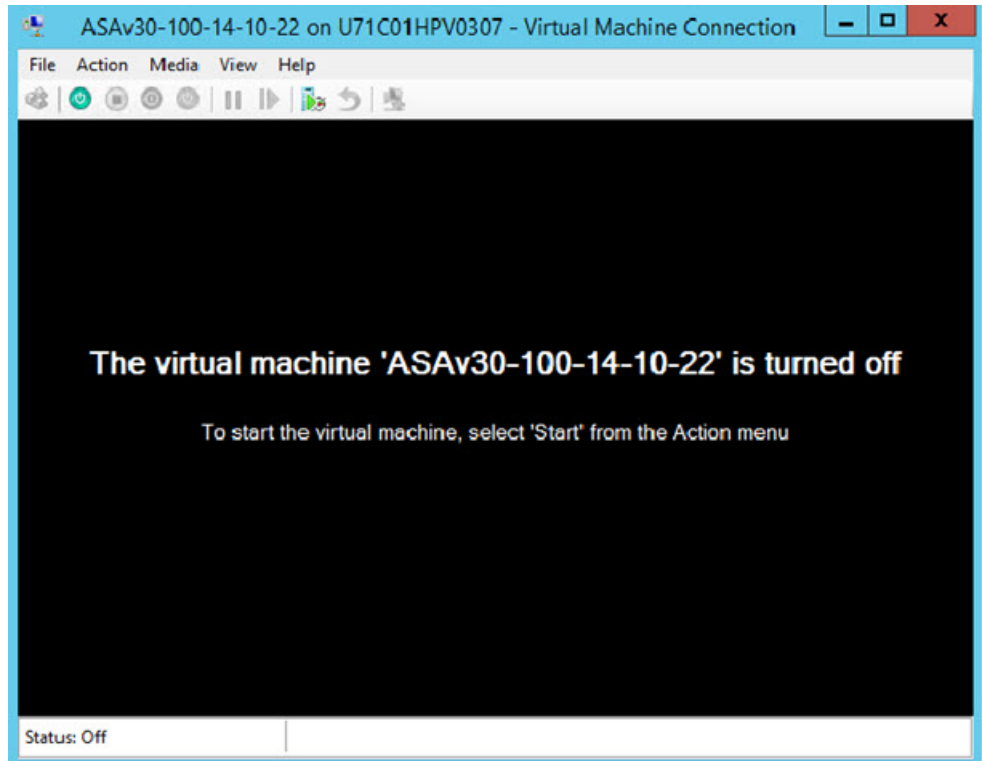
ASAv30-100-14-10-22 on U71C01HPV0307 - Virtual Machine Connection

File Action Media View Help

The virtual machine 'ASAv30-100-14-10-22' is turned off

To start the virtual machine, select 'Start' from the Action menu

Status: Off